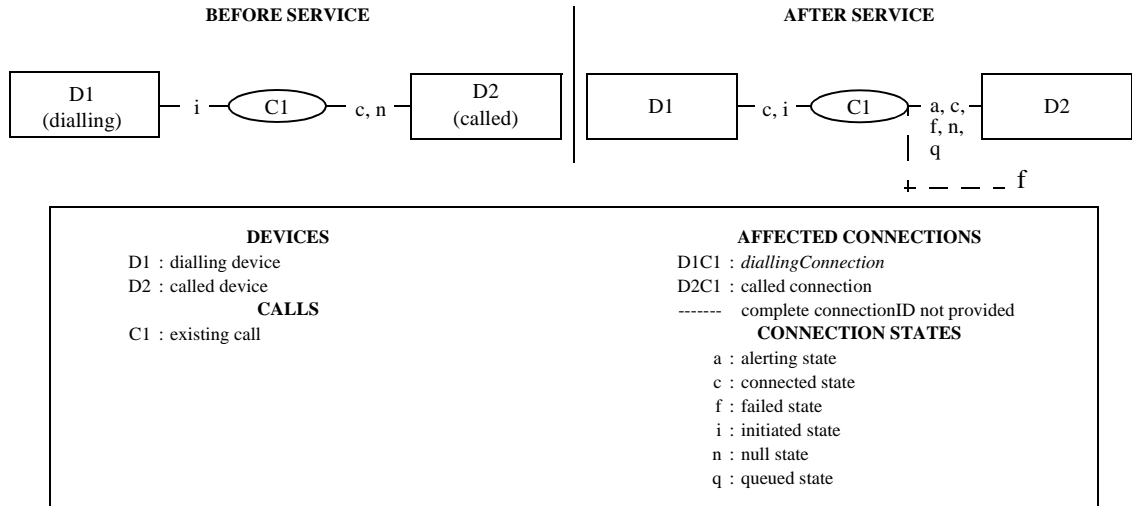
BEFORE SERVICE

D1 (dialling)

i

C1

c, n

D2 (called)

AFTER SERVICE

D1

c, i

C1

a, c, f, n, q

D2

f

DEVICES
D1 : dialling device
D2 : called device

CALLS
C1 : existing call

AFFECTED CONNECTIONS
D1C1 : *diallingConnection*
D2C1 : called connection
------- complete connectionID not provided

CONNECTION STATES
a : alerting state
c : connected state
f : failed state
i : initiated state
n : null state
q : queued state